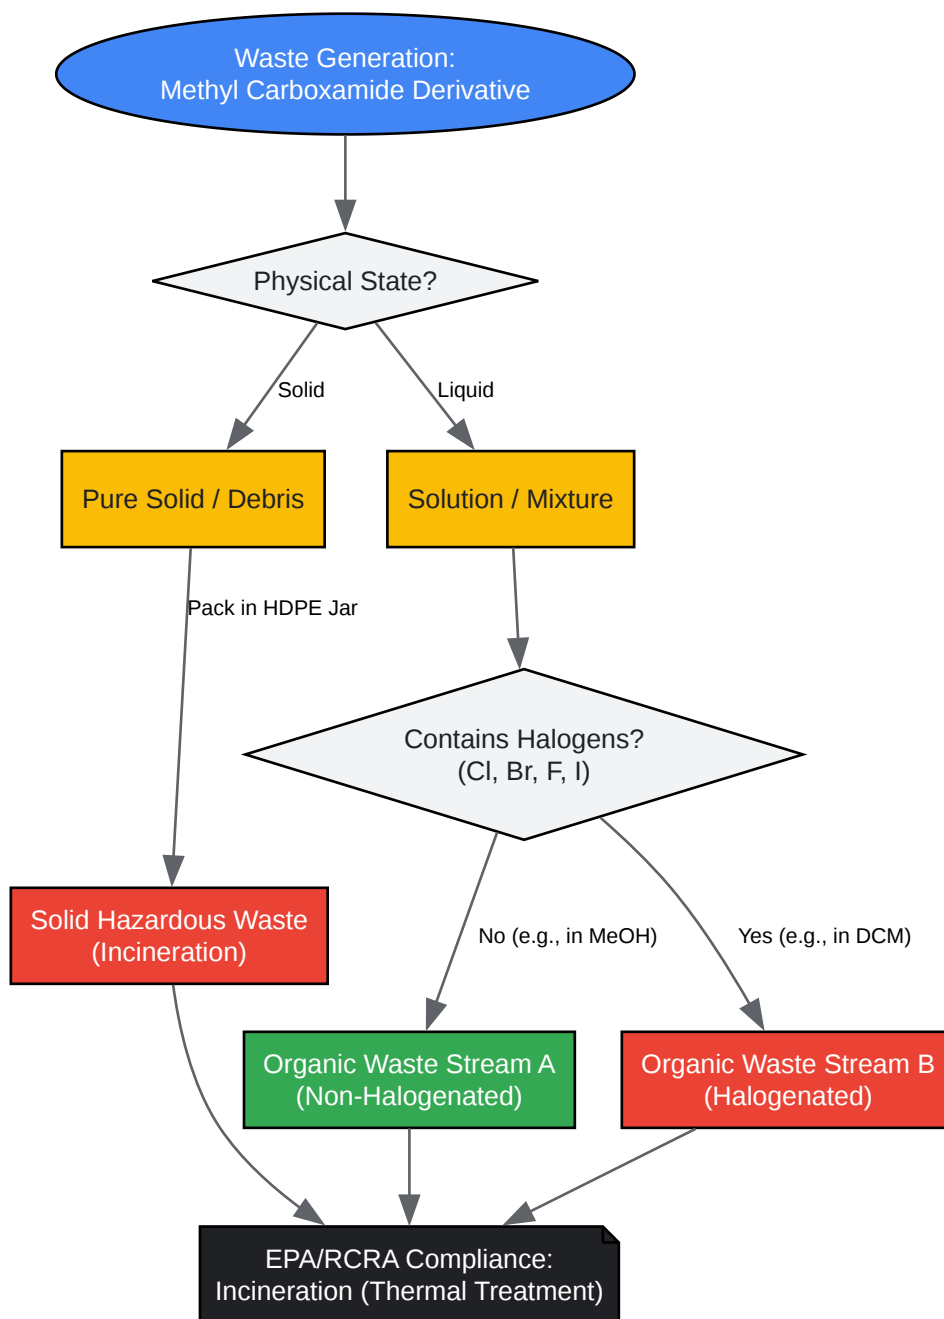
Waste Generation:
Methyl Carboxamide Derivative

Physical State?

Solid

Liquid

Pure Solid / Debris

Solution / Mixture

Pack in HDPE Jar

Contains Halogens?
(Cl, Br, F, I)

Solid Hazardous Waste
(Incineration)

No (e.g., in MeOH)

Yes (e.g., in DCM)

Organic Waste Stream A
(Non-Halogenated)

Organic Waste Stream B
(Halogenated)

EPA/RCRA Compliance:
Incineration (Thermal Treatment)